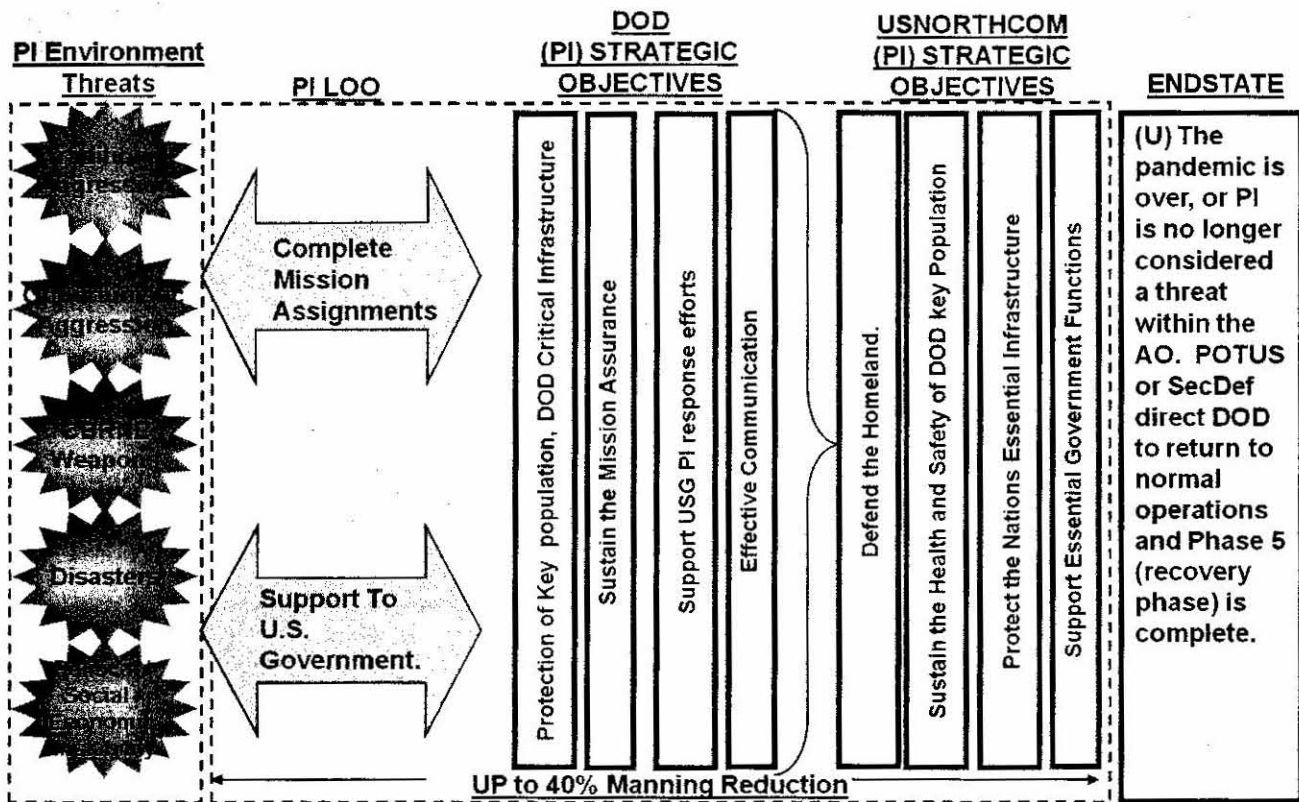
PI Environment Threats

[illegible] Aggressor

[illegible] Aggressor

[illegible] Weapons

Disasters

Social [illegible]

PI LOO

Complete Mission Assignments

Support To U.S. Government.

DOD (PI) STRATEGIC OBJECTIVES

Protection of Key population, DOD Critical Infrastructure

Sustain the Mission Assurance

Support USG PI response efforts

Effective Communication

USNORTHCOM (PI) STRATEGIC OBJECTIVES

Defend the Homeland.

Sustain the Health and Safety of DOD key Population

Protect the Nations Essential Infrastructure

Support Essential Government Functions

ENDSTATE

(U) The pandemic is over, or PI is no longer considered a threat within the AO. POTUS or SecDef direct DOD to return to normal operations and Phase 5 (recovery phase) is complete.

UP to 40% Manning Reduction